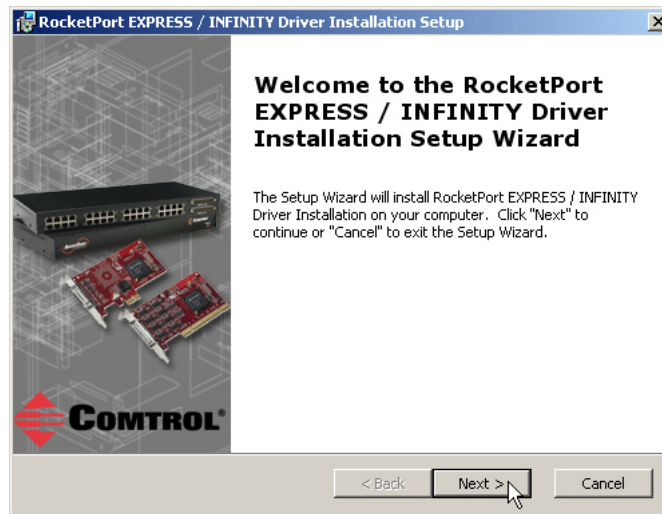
RocketPort EXPRESS / INFINITY Driver Installation Setup

Welcome to the RocketPort EXPRESS / INFINITY Driver Installation Setup Wizard

The Setup Wizard will install RocketPort EXPRESS / INFINITY Driver Installation on your computer. Click "Next" to continue or "Cancel" to exit the Setup Wizard.

COMTROL®

< Back
Next >
Cancel